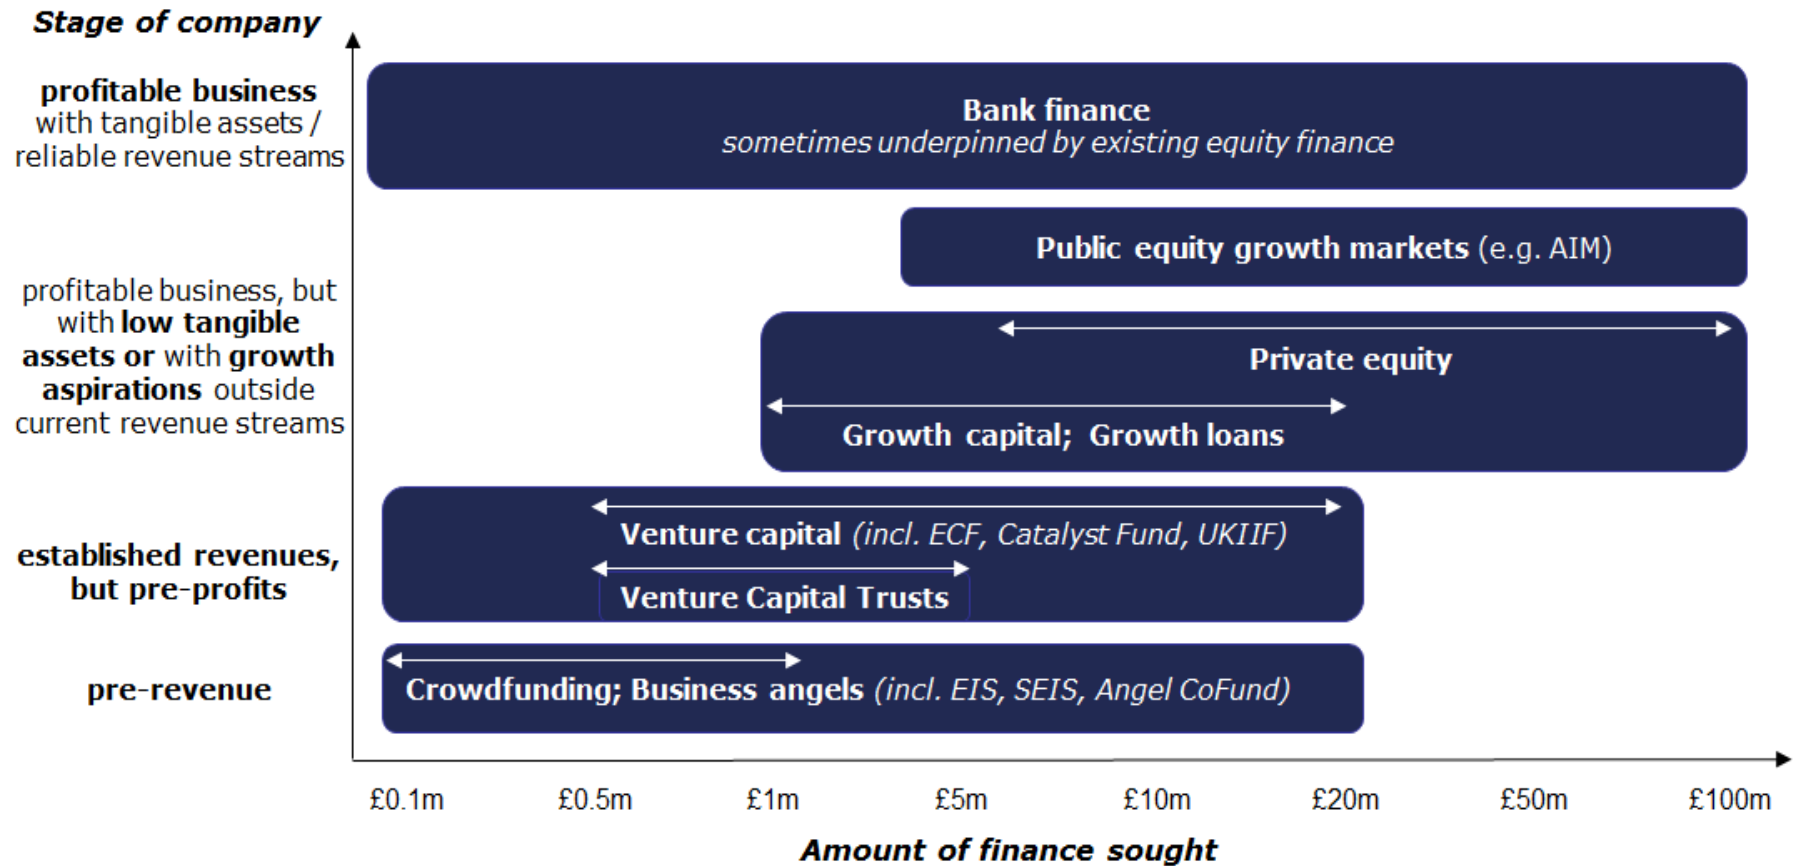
Stage of company

profitable business with tangible assets / reliable revenue streams

profitable business, but with low tangible assets or with growth aspirations outside current revenue streams

established revenues, but pre-profits

pre-revenue

Bank finance
sometimes underpinned by existing equity finance

Public equity growth markets (e.g. AIM)

Private equity

Growth capital; Growth loans

Venture capital (incl. ECF, Catalyst Fund, UKIIF)

Venture Capital Trusts

Crowdfunding; Business angels (incl. EIS, SEIS, Angel CoFund)

£0.1m £0.5m £1m £5m £10m £20m £50m £100m

Amount of finance sought